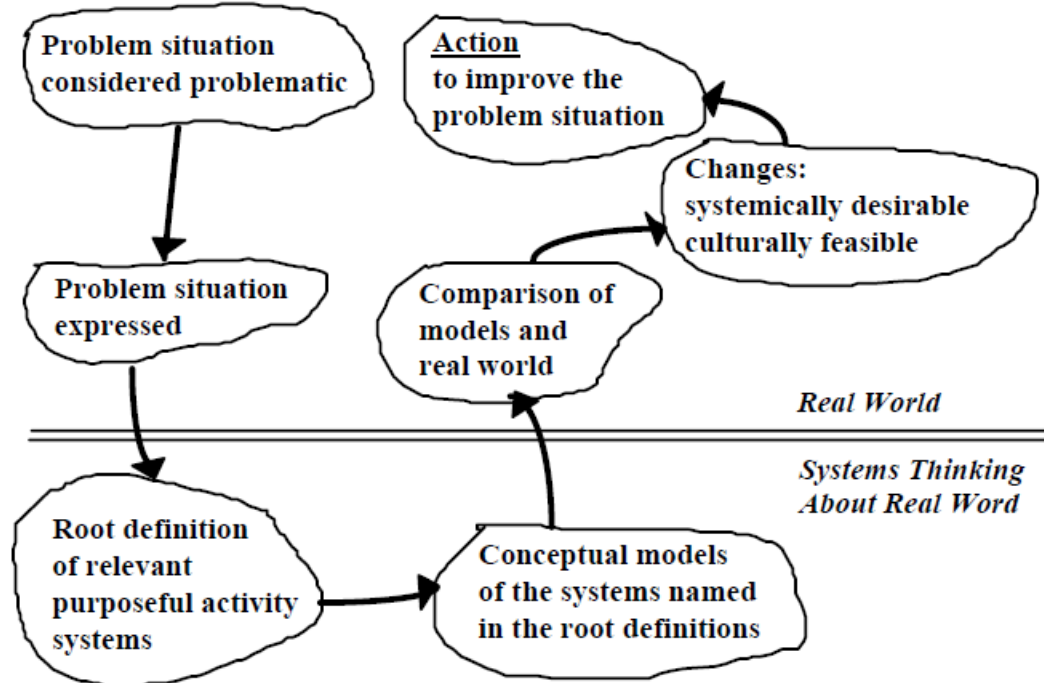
Problem situation considered problematic

Action
to improve the problem situation

Changes:
systemically desirable culturally feasible

Problem situation expressed

Comparison of models and real world

Real World

Systems Thinking About Real Word

Root definition of relevant purposeful activity systems

Conceptual models of the systems named in the root definitions